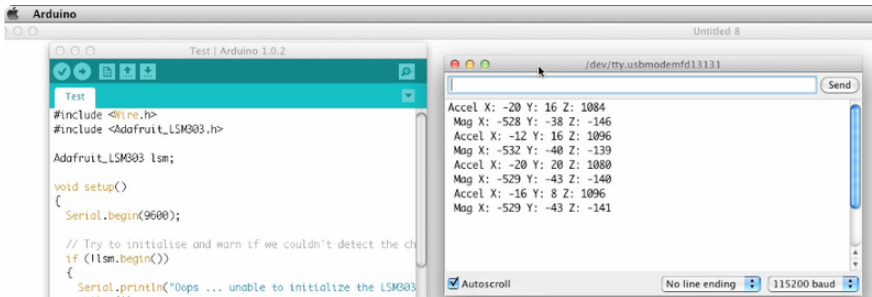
Arduino

Untitled 8

Test | Arduino 1.0.2

Test

#include <Wire.h>
#include <Adafruit_LSM303.h>

Adafruit_LSM303 lsm;

void setup()
{
  Serial.begin(9600);

  // Try to initialise and warn if we couldn't detect the ch
  if (!lsm.begin())
  {
    Serial.println("Oops ... unable to initialize the LSM303

/dev/tty.usbmodemfd13131

Send

Accel X: -20 Y: 16 Z: 1084
Mag X: -528 Y: -38 Z: -146
Accel X: -12 Y: 16 Z: 1096
Mag X: -532 Y: -40 Z: -139
Accel X: -20 Y: 20 Z: 1080
Mag X: -529 Y: -43 Z: -140
Accel X: -16 Y: 8 Z: 1096
Mag X: -529 Y: -43 Z: -141

Autoscroll

No line ending

115200 baud